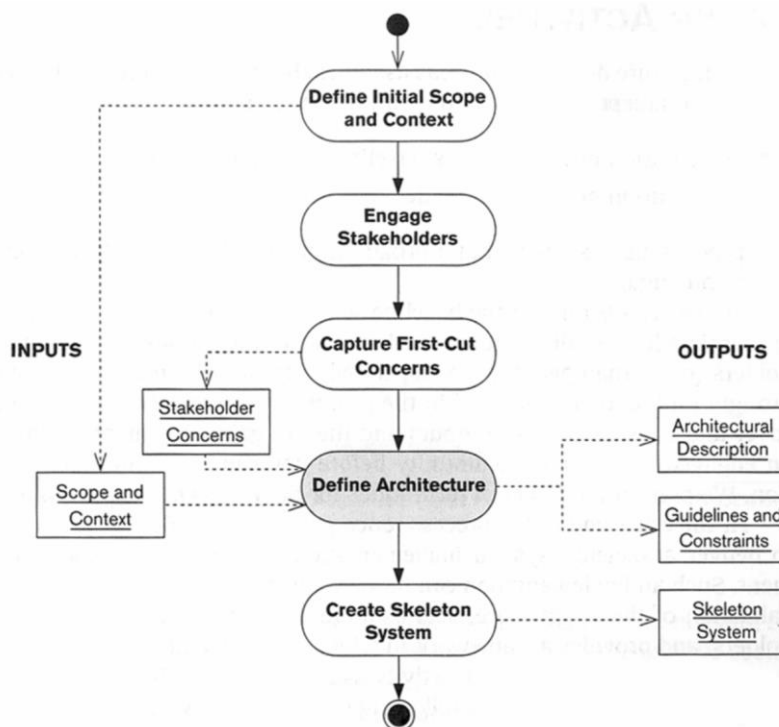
Define Initial Scope and Context

Engage Stakeholders

INPUTS

Capture First-Cut Concerns

OUTPUTS

Stakeholder Concerns

Architectural Description

Scope and Context

Define Architecture

Guidelines and Constraints

Create Skeleton System

Skeleton System